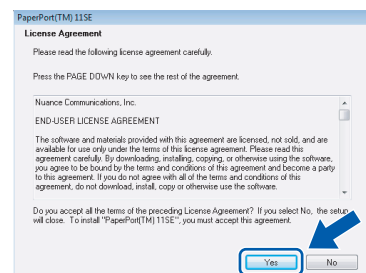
PaperPort(TM) 11SE

License Agreement

Please read the following license agreement carefully.

Press the PAGE DOWN key to see the rest of the agreement.

Nuance Communications, Inc.

END-USER LICENSE AGREEMENT

The software and materials provided with this agreement are licensed, not sold, and are available for use only under the terms of this license agreement. Please read this agreement carefully. By downloading, installing, copying, or otherwise using the software, you agree to be bound by the terms and conditions of this agreement and become a party to this agreement. If you do not agree with all of the terms and conditions of this agreement, do not download, install, copy or otherwise use the software.

Do you accept all the terms of the preceding License Agreement? If you select No, the setup will close. To install "PaperPort(TM) 11SE", you must accept this agreement.

Yes

No